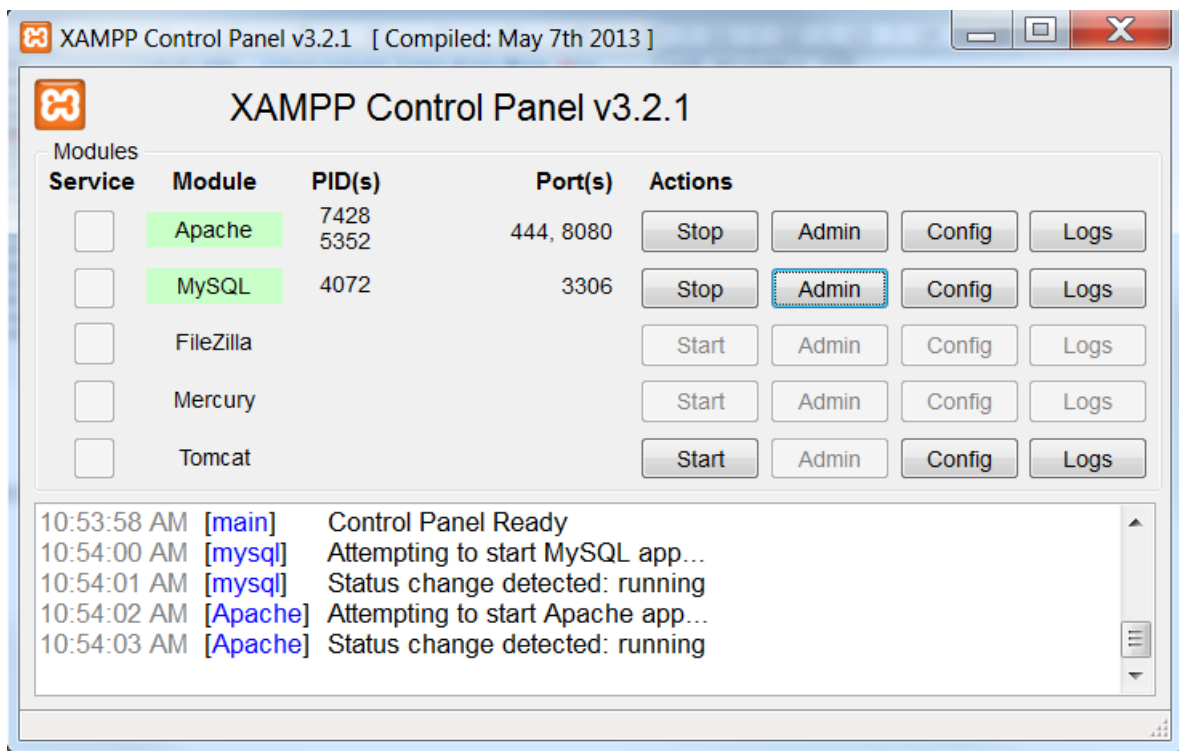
XAMPP Control Panel v3.2.1 [ Compiled: May 7th 2013 ]

XAMPP Control Panel v3.2.1

Modules

| Service | Module | PID(s) | Port(s) | Actions | | | |
|---|---|---|---|---|---|---|---|
| | Apache | 7428 5352 | 444, 8080 | Stop | Admin | Config | Logs |
| | MySQL | 4072 | 3306 | Stop | Admin | Config | Logs |
| | FileZilla | | | Start | Admin | Config | Logs |
| | Mercury | | | Start | Admin | Config | Logs |
| | Tomcat | | | Start | Admin | Config | Logs |

10:53:58 AM [main] Control Panel Ready
10:54:00 AM [mysql] Attempting to start MySQL app...
10:54:01 AM [mysql] Status change detected: running
10:54:02 AM [Apache] Attempting to start Apache app...
10:54:03 AM [Apache] Status change detected: running